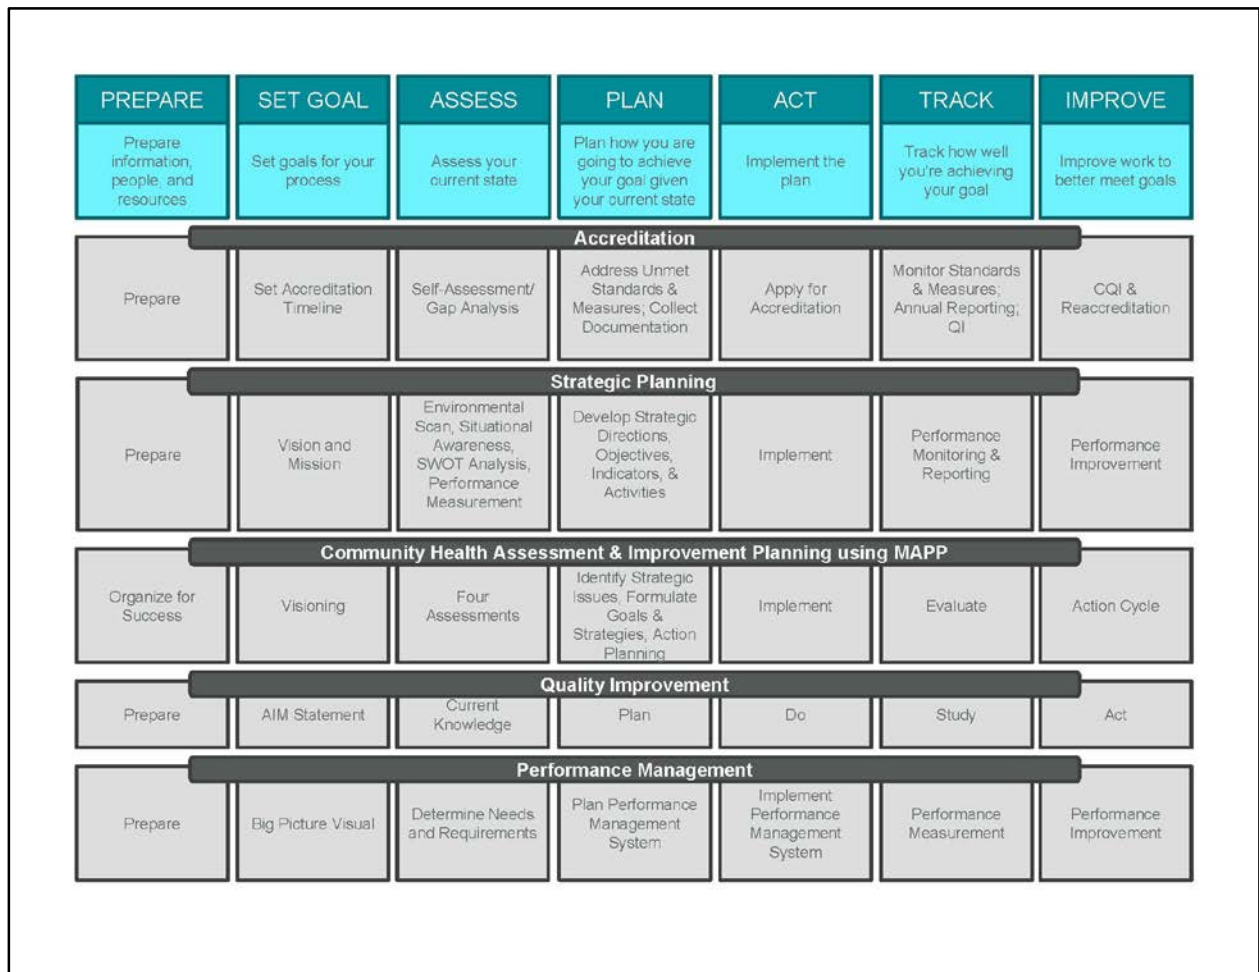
| PREPARE | SET GOAL | ASSESS | PLAN | ACT | TRACK | IMPROVE |
|---|---|---|---|---|---|---|
| Prepare information, people, and resources | Set goals for your process | Assess your current state | Plan how you are going to achieve your goal given your current state | Implement the plan | Track how well you're achieving your goal | Improve work to better meet goals |

Accreditation

| | | | | | | |
|---|---|---|---|---|---|---|
| Prepare | Set Accreditation Timeline | Self-Assessment/ Gap Analysis | Address Unmet Standards & Measures; Collect Documentation | Apply for Accreditation | Monitor Standards & Measures; Annual Reporting; QI | CQI & Reaccreditation |

Strategic Planning

| | | | | | | |
|---|---|---|---|---|---|---|
| Prepare | Vision and Mission | Environmental Scan, Situational Awareness, SWOT Analysis, Performance Measurement | Develop Strategic Directions, Objectives, Indicators, & Activities | Implement | Performance Monitoring & Reporting | Performance Improvement |

Community Health Assessment & Improvement Planning using MAPP

| | | | | | | |
|---|---|---|---|---|---|---|
| Organize for Success | Visioning | Four Assessments | Identify Strategic Issues, Formulate Goals & Strategies, Action Planning | Implement | Evaluate | Action Cycle |

Quality Improvement

| | | | | | | |
|---|---|---|---|---|---|---|
| Prepare | AIM Statement | Current Knowledge | Plan | Do | Study | Act |

Performance Management

| | | | | | | |
|---|---|---|---|---|---|---|
| Prepare | Big Picture Visual | Determine Needs and Requirements | Plan Performance Management System | Implement Performance Management System | Performance Measurement | Performance Improvement |